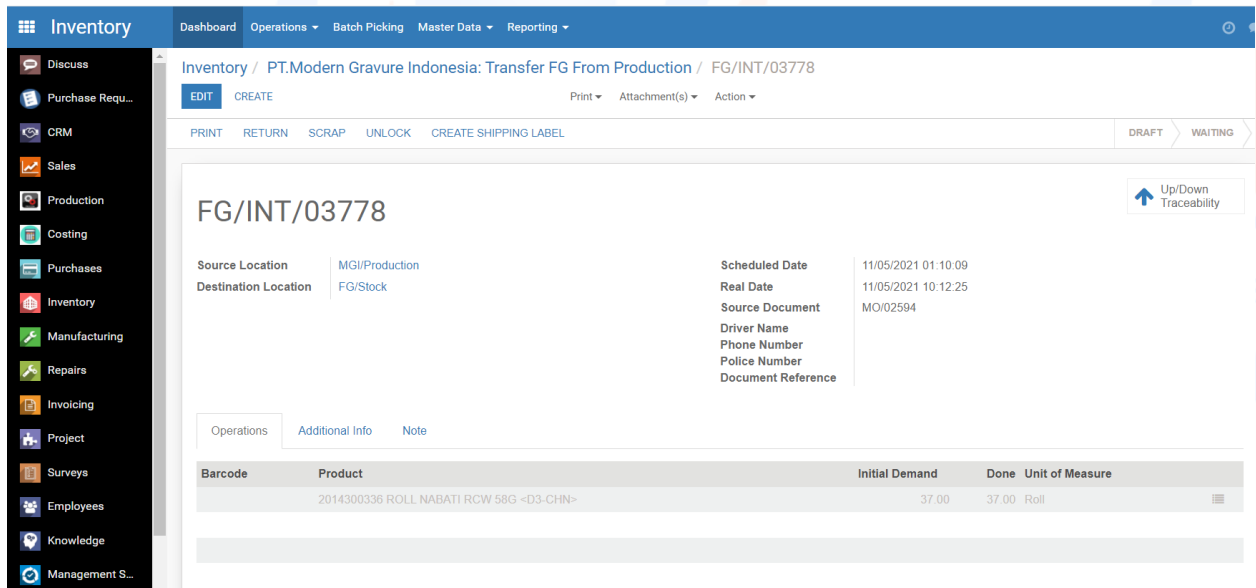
Inventory

Dashboard Operations ▾ Batch Picking Master Data ▾ Reporting ▾

Discuss
Purchase Requ...
CRM
Sales
Production
Costing
Purchases
Inventory
Manufacturing
Repairs
Invoicing
Project
Surveys
Employees
Knowledge
Management S...

Inventory / PT.Modern Gravure Indonesia: Transfer FG From Production / FG/INT/03778

EDIT CREATE

Print ▾ Attachment(s) ▾ Action ▾

PRINT RETURN SCRAP UNLOCK CREATE SHIPPING LABEL

DRAFT WAITING

Up/Down Traceability

FG/INT/03778

Source Location MGI/Production
Destination Location FG/Stock

Scheduled Date 11/05/2021 01:10:09
Real Date 11/05/2021 10:12:25
Source Document MO/02594
Driver Name
Phone Number
Police Number
Document Reference

Operations Additional Info Note

| Barcode | Product | Initial Demand | Done | Unit of Measure |
|---|---|---|---|---|
| | 2014300336 ROLL NABATI RCW 58G <D3-CHN> | 37.00 | 37.00 | Roll |